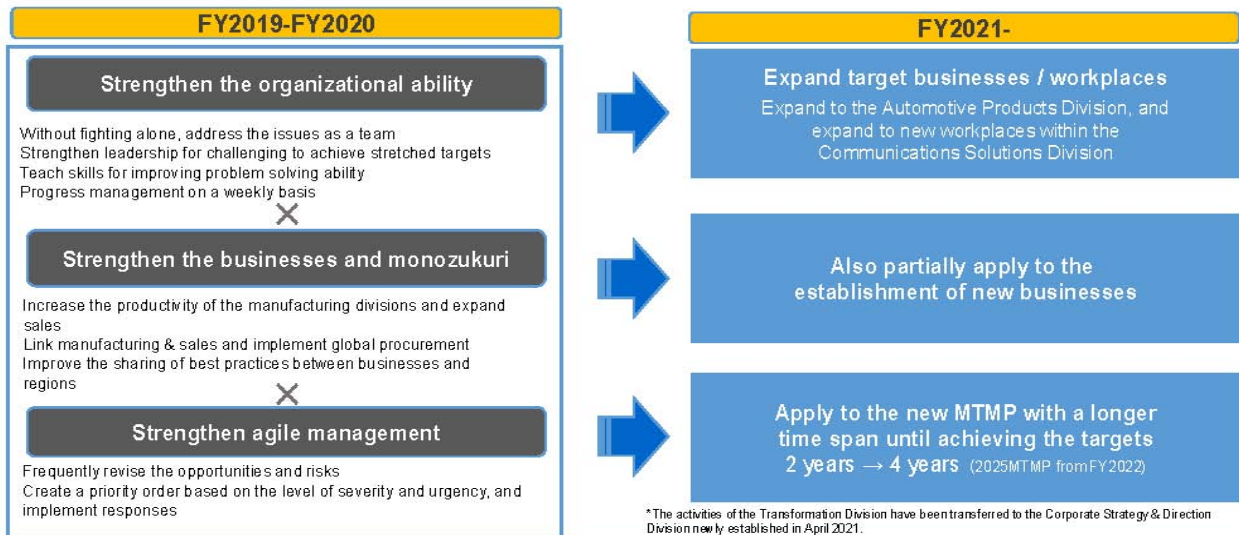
FY2019-FY2020

Strengthen the organizational ability

Without fighting alone, address the issues as a team
Strengthen leadership for challenging to achieve stretched targets
Teach skills for improving problem solving ability
Progress management on a weekly basis

×

Strengthen the businesses and monozukuri

Increase the productivity of the manufacturing divisions and expand sales
Link manufacturing & sales and implement global procurement
Improve the sharing of best practices between businesses and regions

×

Strengthen agile management

Frequently revise the opportunities and risks
Create a priority order based on the level of severity and urgency, and implement responses

FY2021-

Expand target businesses / workplaces
Expand to the Automotive Products Division, and expand to new workplaces within the Communications Solutions Division

Also partially apply to the establishment of new businesses

Apply to the new MTMP with a longer time span until achieving the targets
2 years → 4 years (2025MTMP from FY2022)

* The activities of the Transformation Division have been transferred to the Corporate Strategy & Direction Division newly established in April 2021.